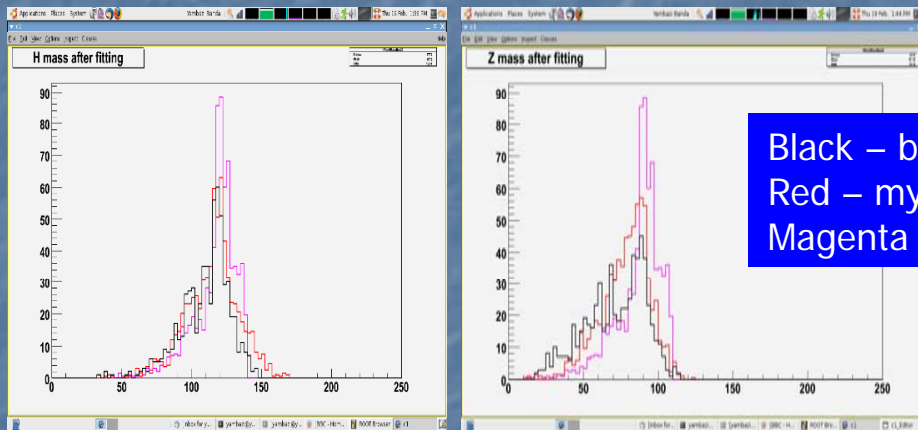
Applications Places System

Yambazi Banda

Thu 19 Feb, 1:02 PM

File Edit View Options Inspect Classes

H mass after fitting

90
80
70
60
50
40
30
20
10
0
50
100
150
200
250

Applications Places System

Yambazi Banda

Thu 19 Feb, 1:44 PM

File Edit View Options Inspect Classes

Z mass after fitting

90
80
70
60
50
40
30
20
10
0
50
100
150
200
250

Black – b
Red – my
Magenta

Inbox for y...
yambazi@y...
yambazi@y...
BBC - Hom...
ROOT Browser
c1

Inbox for...
yambazi...
[yambazi...
BBC - H...
ROOT Bro...
c1
c1_Editor